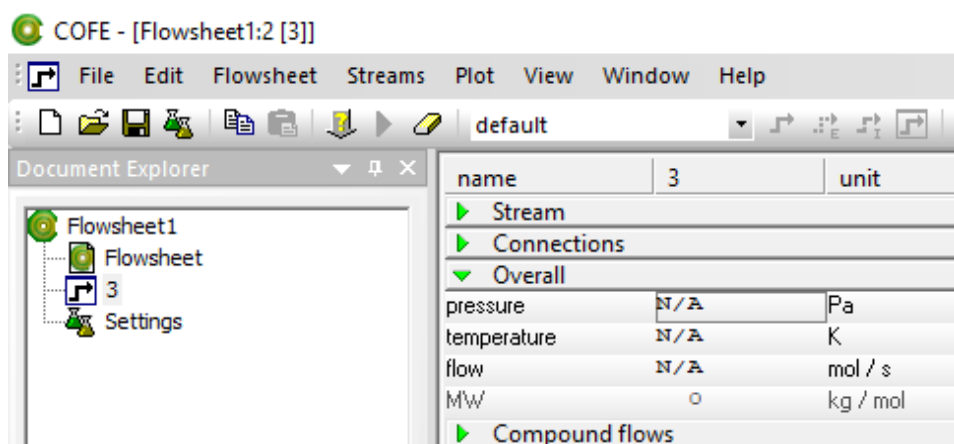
COFE - [Flowsheet1:2 [3]]

File Edit Flowsheet Streams Plot View Window Help

default

Document Explorer

Flowsheet1
Flowsheet
3
Settings

| name | 3 | unit |
|---|---|---|
| Stream | | |
| Connections | | |
| Overall | | |
| pressure | N/A | Pa |
| temperature | N/A | K |
| flow | N/A | mol / s |
| MW | 0 | kg / mol |
| Compound flows | | |